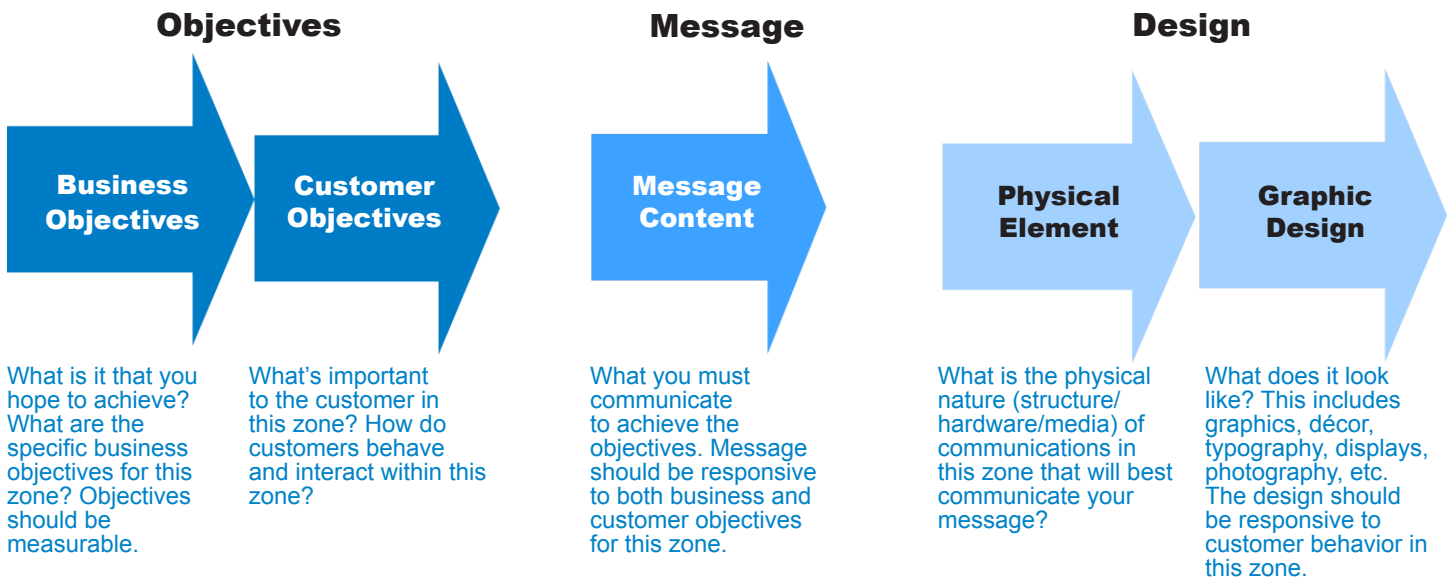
Objectives

Business Objectives

What is it that you hope to achieve? What are the specific business objectives for this zone? Objectives should be measurable.

Customer Objectives

What's important to the customer in this zone? How do customers behave and interact within this zone?

Message

Message Content

What you must communicate to achieve the objectives. Message should be responsive to both business and customer objectives for this zone.

Design

Physical Element

What is the physical nature (structure/ hardware/media) of communications in this zone that will best communicate your message?

Graphic Design

What does it look like? This includes graphics, décor, typography, displays, photography, etc. The design should be responsive to customer behavior in this zone.